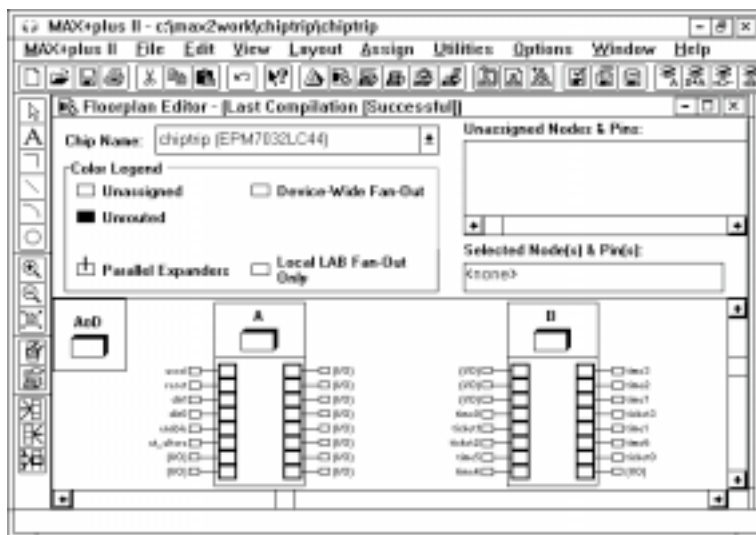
MAX+plus II - c:\max2work\chiptrip\chiptrip

MAX+plus II File Edit View Layout Assign Utilities Options Window Help

Floorplan Editor - [Last Compilation [Successful]]

Chip Name: chiptrip (EPM7032LC44)

Unassigned Nodes & Pins:

Color Legend

Unassigned

Device-Wide Fan-Out

Unrouted

Parallel Expanders

Local LAB Fan-Out Only

Selected Node(s) & Pin(s):

<none>

AnD

A

B

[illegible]